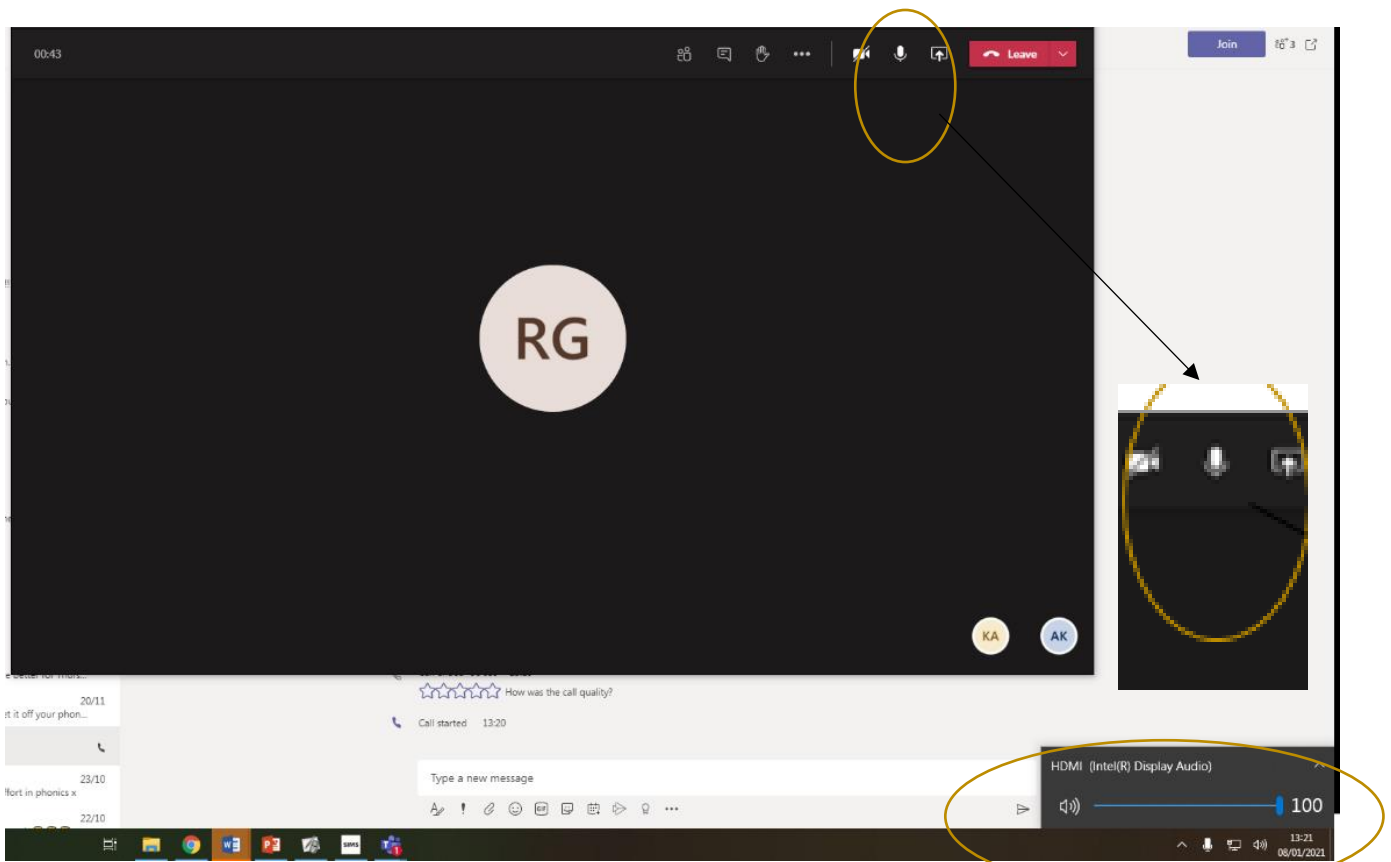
00:43

Leave

Join

3

RG

KA

AK

e better for more...

20/11

et it off your phon...

23/10

ffort in phonics x

22/10

How was the call quality?

Call started 13:20

Type a new message

HDMI (Intel(R) Display Audio)

100

SIMS

13:21
08/01/2021